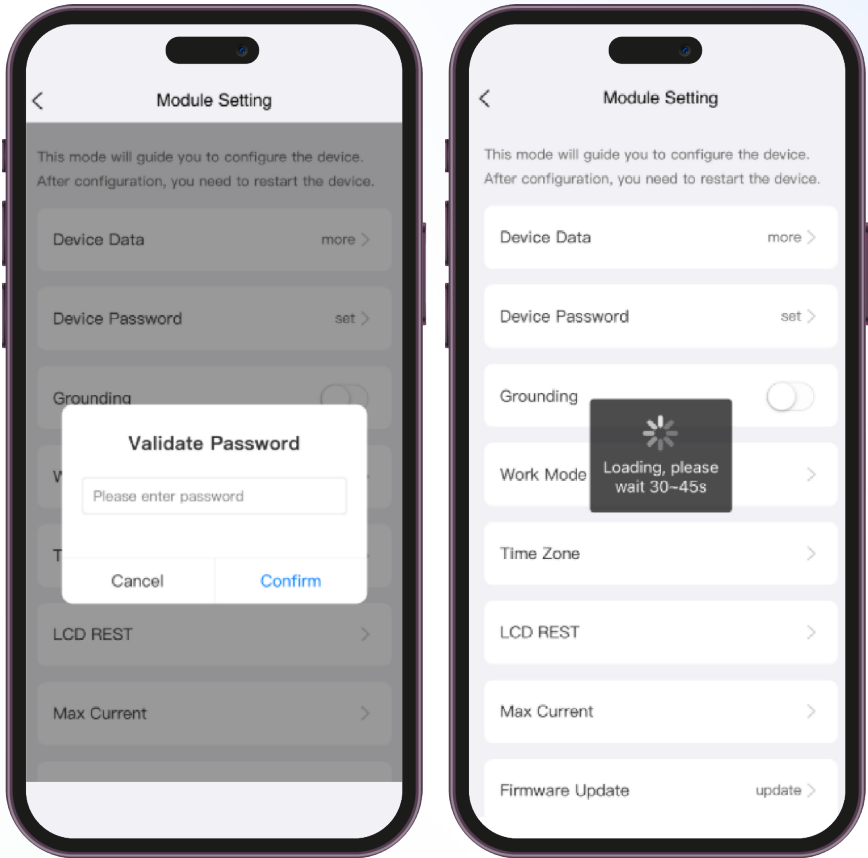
Module Setting

This mode will guide you to configure the device. After configuration, you need to restart the device.

Device Data more

Device Password set

Grounding

W

T

Validate Password

Please enter password

Cancel Confirm

LCD REST

Max Current

Module Setting

This mode will guide you to configure the device. After configuration, you need to restart the device.

Device Data more

Device Password set

Grounding

Work Mode

Loading, please wait 30~45s

Time Zone

LCD REST

Max Current

Firmware Update update